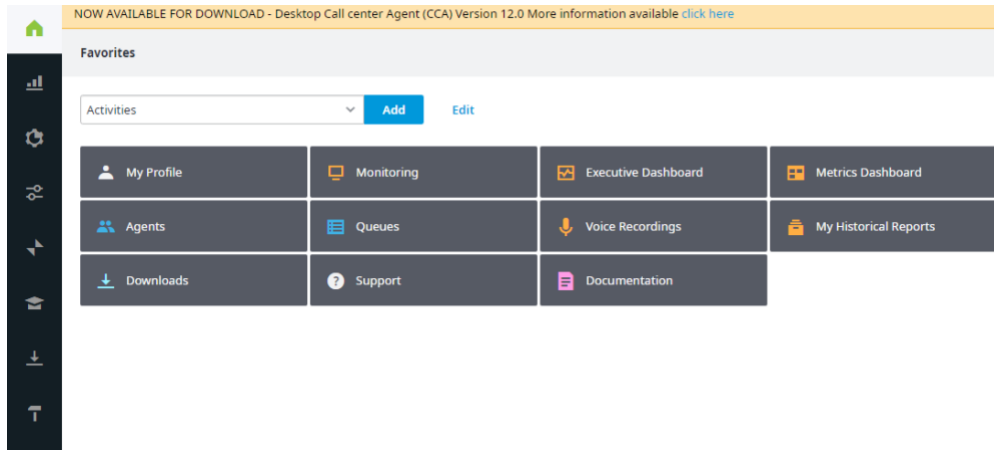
NOW AVAILABLE FOR DOWNLOAD - Desktop Call center Agent (CCA) Version 12.0 More information available click here

Favorites

Activities

Add

Edit

My Profile

Monitoring

Executive Dashboard

Metrics Dashboard

Agents

Queues

Voice Recordings

My Historical Reports

Downloads

Support

Documentation